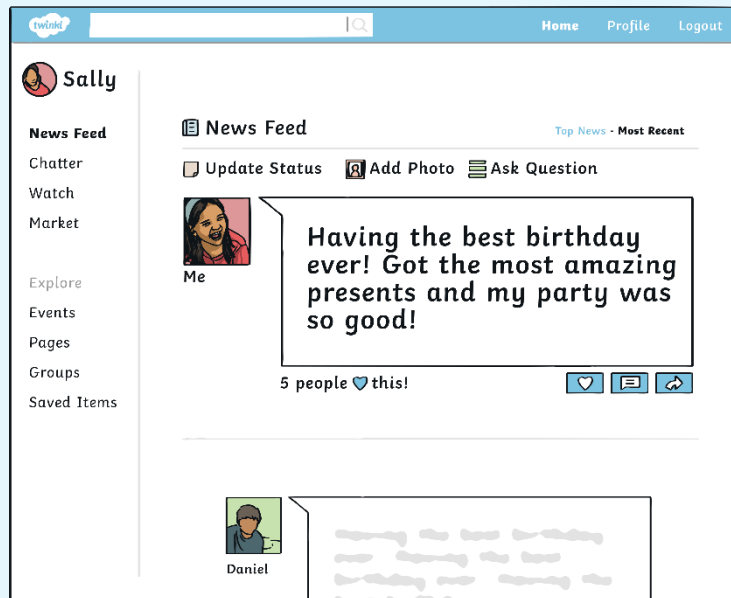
twinkl

Home Profile Logout

Sally

News Feed
Chatter
Watch
Market

Explore
Events
Pages
Groups
Saved Items

News Feed

Top News - Most Recent

Update Status Add Photo Ask Question

Me

Having the best birthday ever! Got the most amazing presents and my party was so good!

5 people this!

Daniel

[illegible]